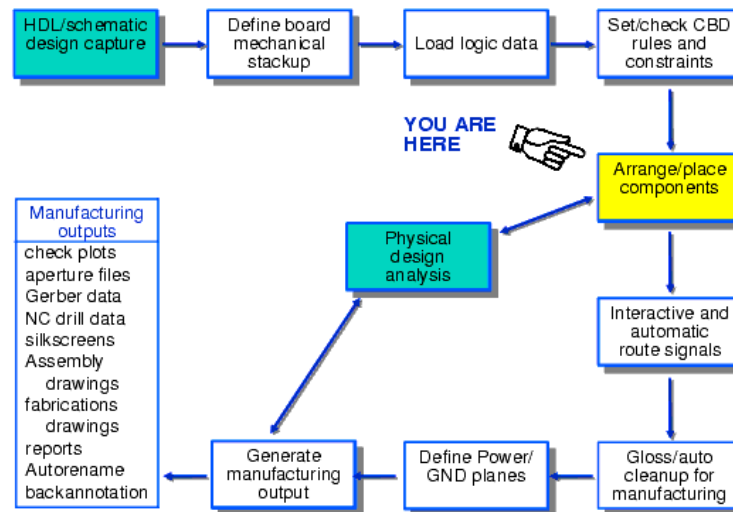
HDL/schematic design capture

Define board mechanical stackup

Load logic data

Set/check CBD rules and constraints

YOU ARE HERE

Arrange/place components

Manufacturing outputs
check plots
aperture files
Gerber data
NC drill data
silkscreens
Assembly drawings
fabrications drawings
reports
Autorename
backannotation

Physical design analysis

Interactive and automatic route signals

Generate manufacturing output

Define Power/ GND planes

Gloss/auto cleanup for manufacturing